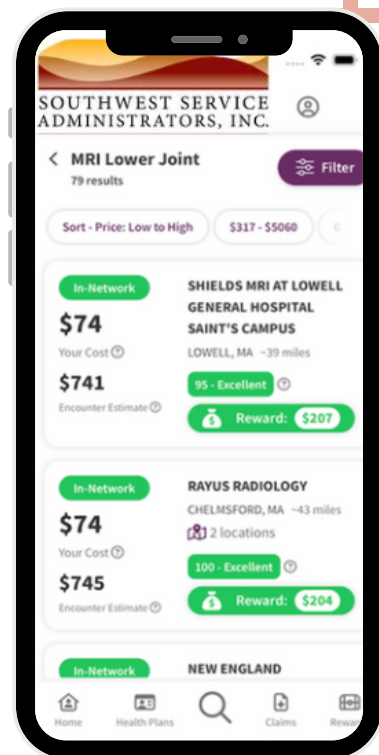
SOUTHWEST SERVICE ADMINISTRATORS, INC.

MRI Lower Joint
79 results

Filter

Sort - Price: Low to High
$317 - $5060

In-Network
$74
Your Cost
$741
Encounter Estimate
SHIELDS MRI AT LOWELL GENERAL HOSPITAL SAINT'S CAMPUS
LOWELL, MA ~39 miles
95 - Excellent
Reward: $207

In-Network
$74
Your Cost
$745
Encounter Estimate
RAYUS RADIOLOGY
CHELMSFORD, MA ~43 miles
2 locations
100 - Excellent
Reward: $204

In-Network
NEW ENGLAND

Home
Health Plans
Claims
Rewa